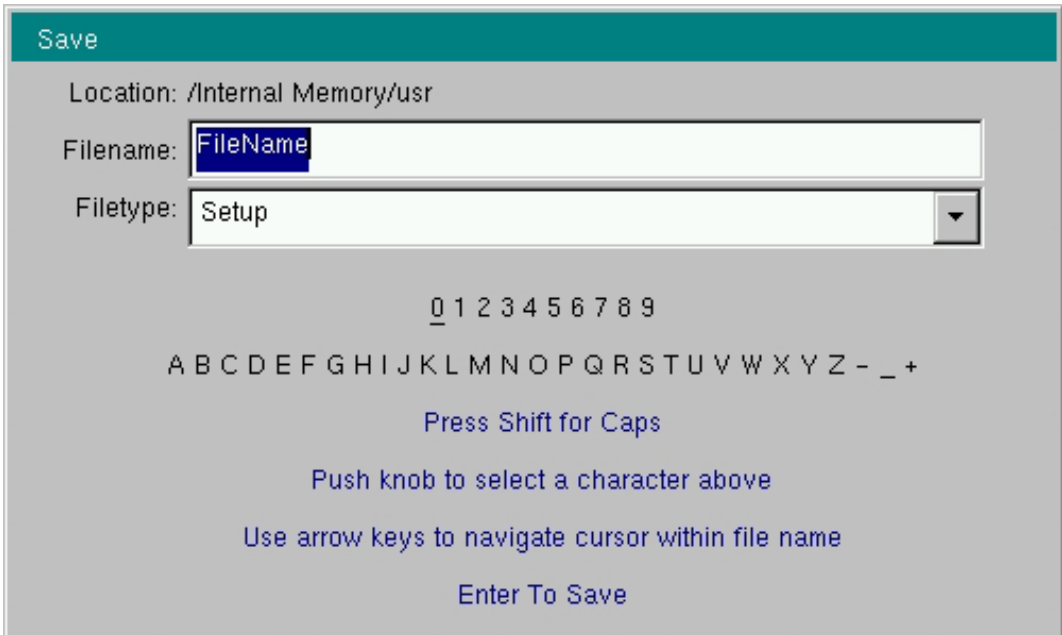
Save

Location: /Internal Memory/usr

Filename: FileName

Filetype: Setup

0 1 2 3 4 5 6 7 8 9

A B C D E F G H I J K L M N O P Q R S T U V W X Y Z - _ +

Press Shift for Caps

Push knob to select a character above

Use arrow keys to navigate cursor within file name

Enter To Save